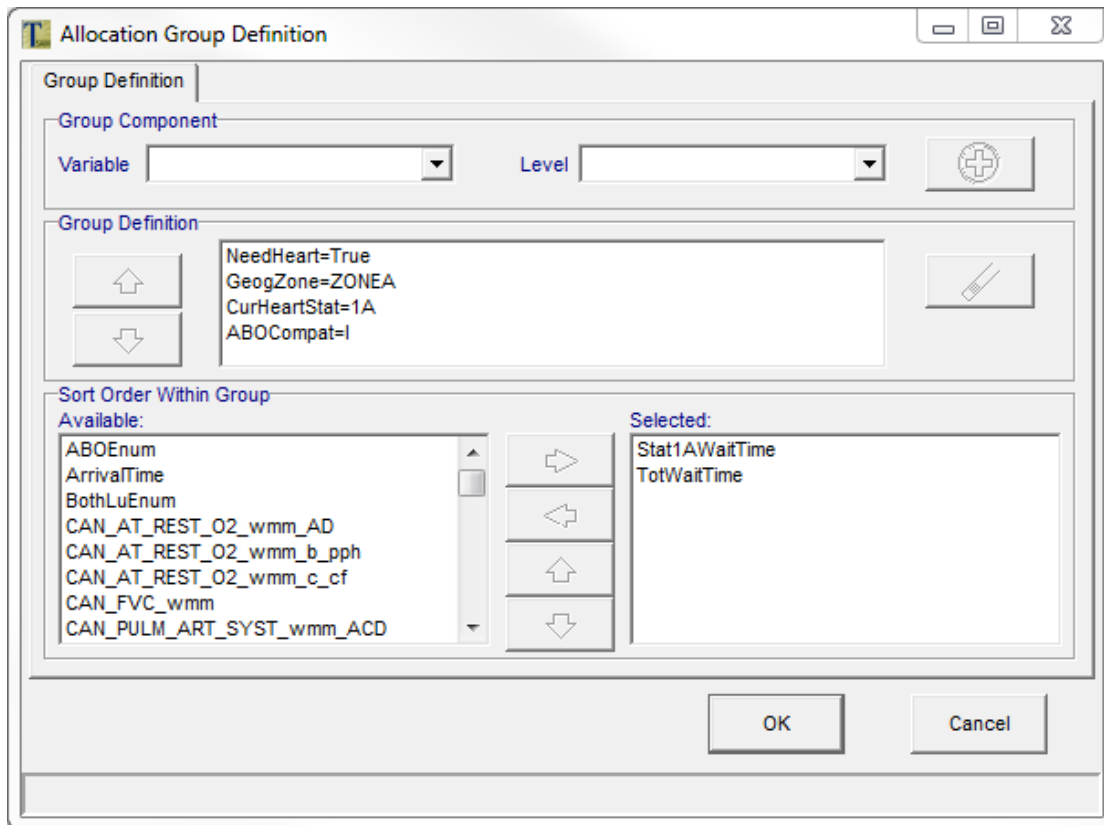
Allocation Group Definition

Group Definition

Group Component

Variable

Level

Group Definition

NeedHeart=True
GeogZone=ZONEA
CurHeartStat=1A
ABOCompat=I

Sort Order Within Group

Available:

ABOEnum
ArrivalTime
BothLuEnum
CAN_AT_REST_O2_wmm_AD
CAN_AT_REST_O2_wmm_b_pph
CAN_AT_REST_O2_wmm_c_cf
CAN_FVC_wmm
CAN_PULM_ART_SYST_wmm_ACD

Selected:

Stat1AWaitTime
TotWaitTime

OK

Cancel